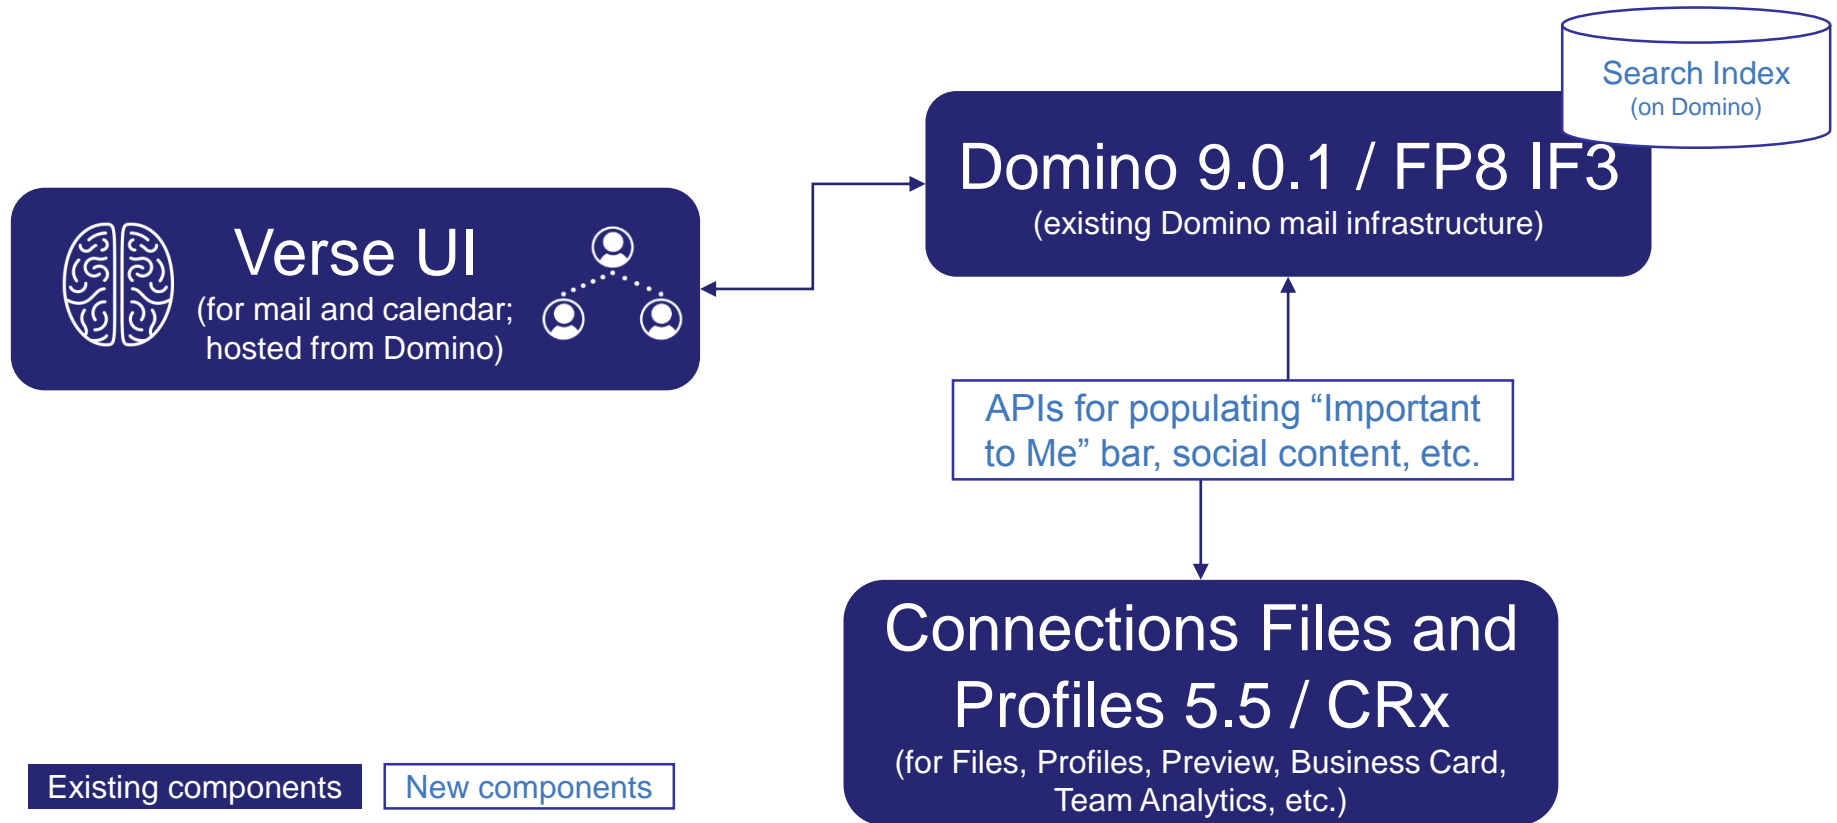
Search Index
(on Domino)

Domino 9.0.1 / FP8 IF3
(existing Domino mail infrastructure)

Verse UI
(for mail and calendar; hosted from Domino)

APIs for populating “Important to Me” bar, social content, etc.

Connections Files and Profiles 5.5 / CRx
(for Files, Profiles, Preview, Business Card, Team Analytics, etc.)

Existing components

New components